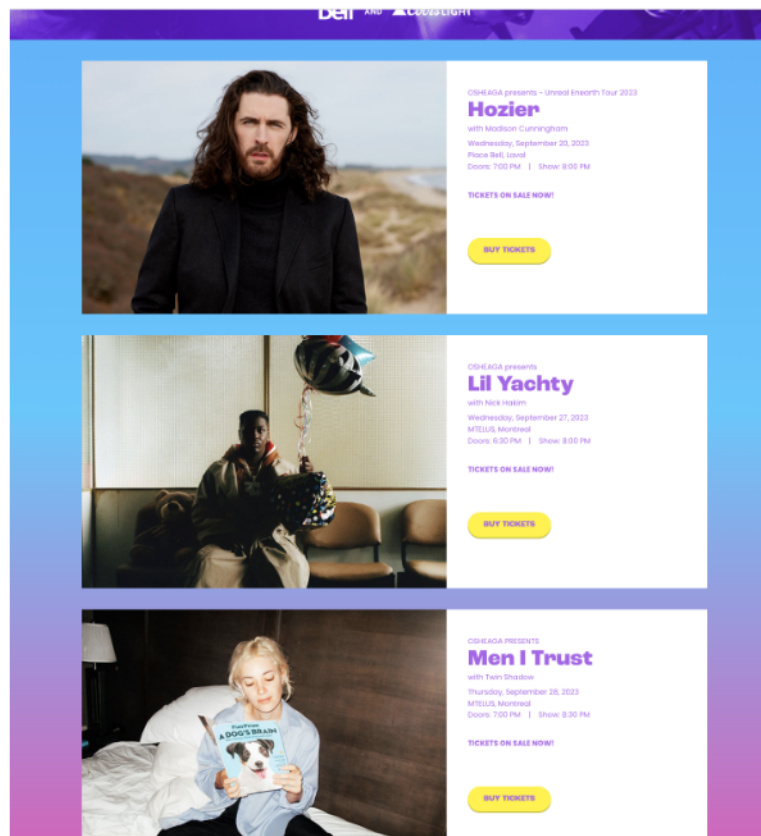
Bell AND COORS LIGHT

OSHEAGA presents - Unreal Unearth Tour 2023
Hozier
with Madison Cunningham
Wednesday, September 20, 2023
Place Bell, Laval
Doors: 7:00 PM | Show: 8:00 PM

TICKETS ON SALE NOW!

BUY TICKETS

OSHEAGA presents
Lil Yachty
with Nick Hakim
Wednesday, September 27, 2023
MTELUS, Montreal
Doors: 6:30 PM | Show: 8:00 PM

TICKETS ON SALE NOW!

BUY TICKETS

A DOG'S BRAIN

OSHEAGA PRESENTS
Men I Trust
with Twin Shadow
Thursday, September 28, 2023
MTELUS, Montreal
Doors: 7:00 PM | Show: 8:30 PM

TICKETS ON SALE NOW!

BUY TICKETS